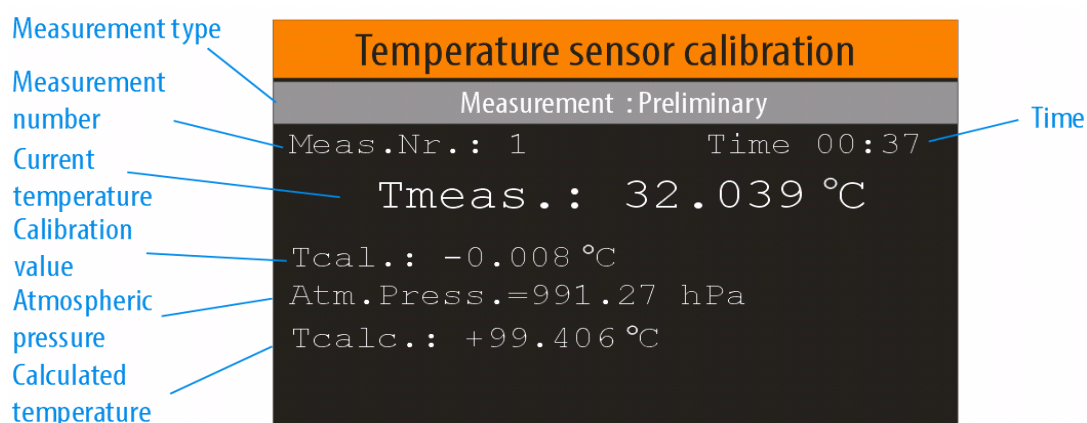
Measurement type

Measurement number

Current temperature

Calibration value

Atmospheric pressure

Calculated temperature

Temperature sensor calibration

Measurement : Preliminary

Meas.Nr.: 1

Time 00:37

Time

Tmeas.: 32.039 °C

Tcal.: -0.008 °C

Atm.Press.=991.27 hPa

Tcalc.: +99.406 °C